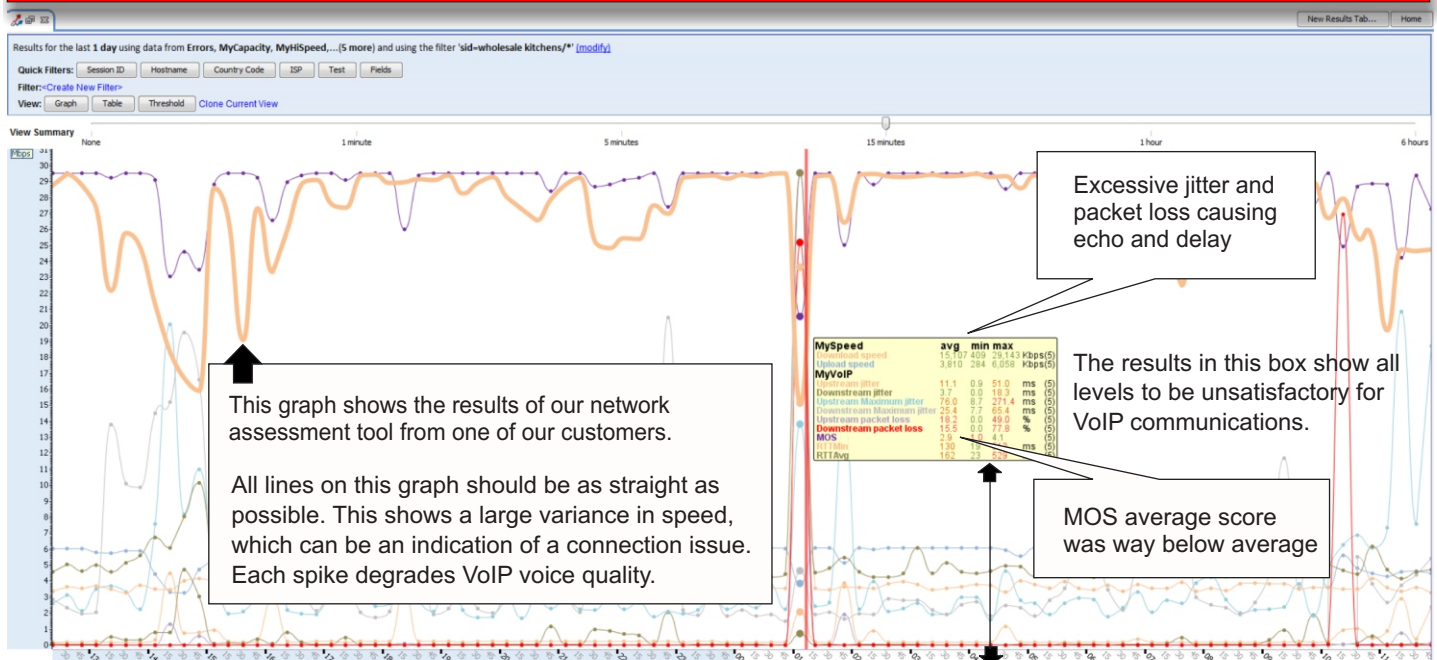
New Results Tab... Home

Results for the last 1 day using data from Errors, MyCapacity, MyHiSpeed,...(5 more) and using the filter 'sid=wholesale kitchens/*' (modify)

Quick Filters: Session ID Hostname Country Code ISP Test Fields

Filter:<Create New Filter>

View: Graph Table Threshold Clone Current View

View Summary

None 1 minute 5 minutes 15 minutes 1 hour 6 hours

Mbps

31 30 29 28 27 26 25 24 23 22 21 20 19 18 17 16 15 14 13 12 11 10 9 8 7 6 5 4 3 2 1 0

Excessive jitter and packet loss causing echo and delay

| MySpeed | avg | min | max | |
|---|---|---|---|---|
| Download speed | 15,107 | 409 | 29,143 | Kbps(5) |
| Upload speed | 3,810 | 284 | 6,058 | Kbps(5) |
| MyVoIP | | | | |
| Upstream jitter | 11.1 | 0.9 | 51.0 | ms (5) |
| Downstream jitter | 3.7 | 0.0 | 18.3 | ms (5) |
| Upstream Maximum jitter | 76.0 | 8.7 | 271.4 | ms (5) |
| Downstream Maximum jitter | 25.4 | 7.7 | 65.4 | ms (5) |
| Upstream packet loss | 18.2 | 0.0 | 49.0 | % (5) |
| Downstream packet loss | 15.5 | 0.0 | 77.8 | % (5) |
| MOS | 2.9 | 1.8 | 4.1 | (5) |
| RTTMin | 130 | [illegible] | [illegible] | ms (5) |
| RTTAvg | 162 | 23 | 529 | (5) |

The results in this box show all levels to be unsatisfactory for VoIP communications.

This graph shows the results of our network assessment tool from one of our customers.

All lines on this graph should be as straight as possible. This shows a large variance in speed, which can be an indication of a connection issue. Each spike degrades VoIP voice quality.

MOS average score was way below average